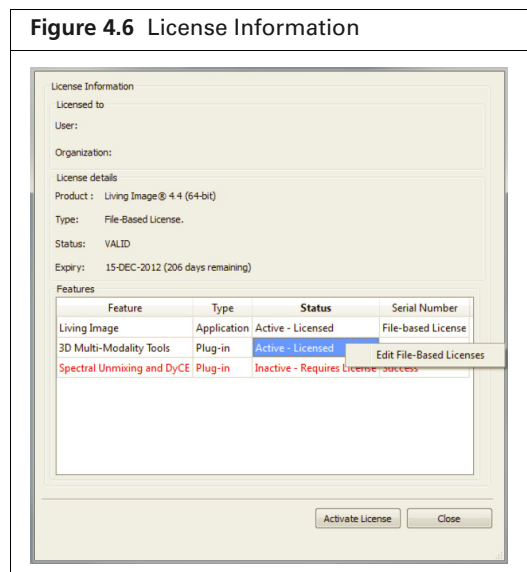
**Figure 4.6** License Information

License Information

Licensed to

User:

Organization:

License details

Product : Living Image® 4.4 (64-bit)

Type: File-Based License.

Status: VALID

Expiry: 15-DEC-2012 (206 days remaining)

Features

| Feature | Type | Status | Serial Number |
|---|---|---|---|
| Living Image | Application | Active - Licensed | File-based License |
| 3D Multi-Modality Tools | Plug-in | Active - Licensed | |
| Spectral Unmixing and DyCE | Plug-in | Inactive - Requires License | Success |

Edit File-Based Licenses

Activate License

Close